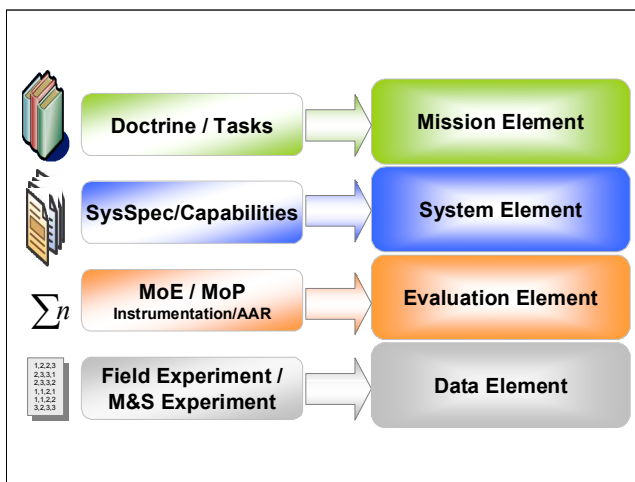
Doctrine / Tasks

Mission Element

SysSpec/Capabilities

System Element

$\sum n$

MoE / MoP
Instrumentation/AAR

Evaluation Element

1,2,2,3
2,3,3,1
2,3,3,2
1,1,2,1
1,1,2,2
3,2,3,3

Field Experiment /
M&S Experiment

Data Element